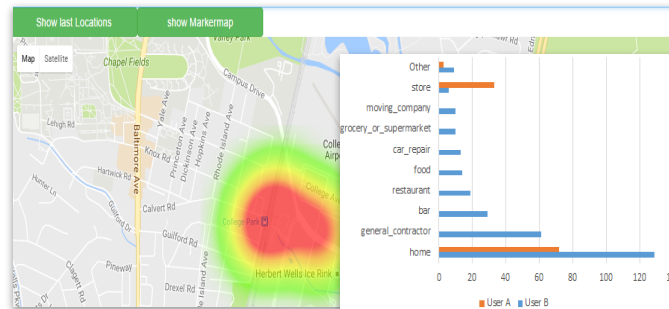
Show last Locations
show Markermap

Map
Satellite
Chapel Fields
Valley Park
Campus Drive
Lehigh Rd
Yale Ave
Princeton Ave
Dickinson Ave
Hopkins Ave
Rhode Island Ave
Baltimore Ave
Knox Rd
Hartwick Rd
Hunter Ln
Calvert Rd
Guilford Dr
Guilford Rd
College Park
College Ave
Pineway
Drexel Rd
Clagett Rd
Herbert Wells Ice Rink
Colle
Airp

Other
store
moving_company
grocery_or_supermarket
car_repair
food
restaurant
bar
general_contractor
home
0
20
40
60
80
100
120
User A
User B